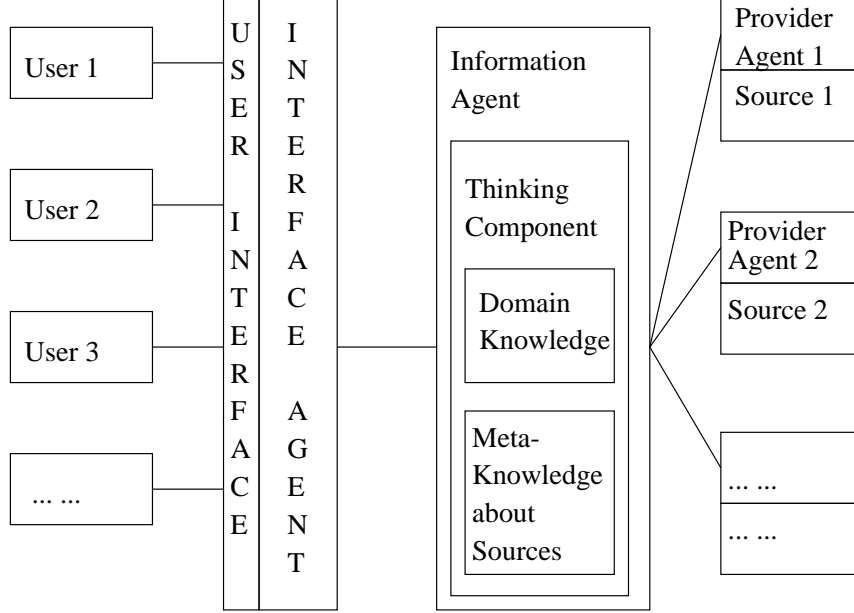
User 1

User 2

User 3

... ...

U
S
E
R

I
N
T
E
R
F
A
C
E

I
N
T
E
R
F
A
C
E

A
G
E
N
T

Information Agent

Thinking Component

Domain Knowledge

Meta-Knowledge about Sources

Provider Agent 1

Source 1

Provider Agent 2

Source 2

... ...

... ...